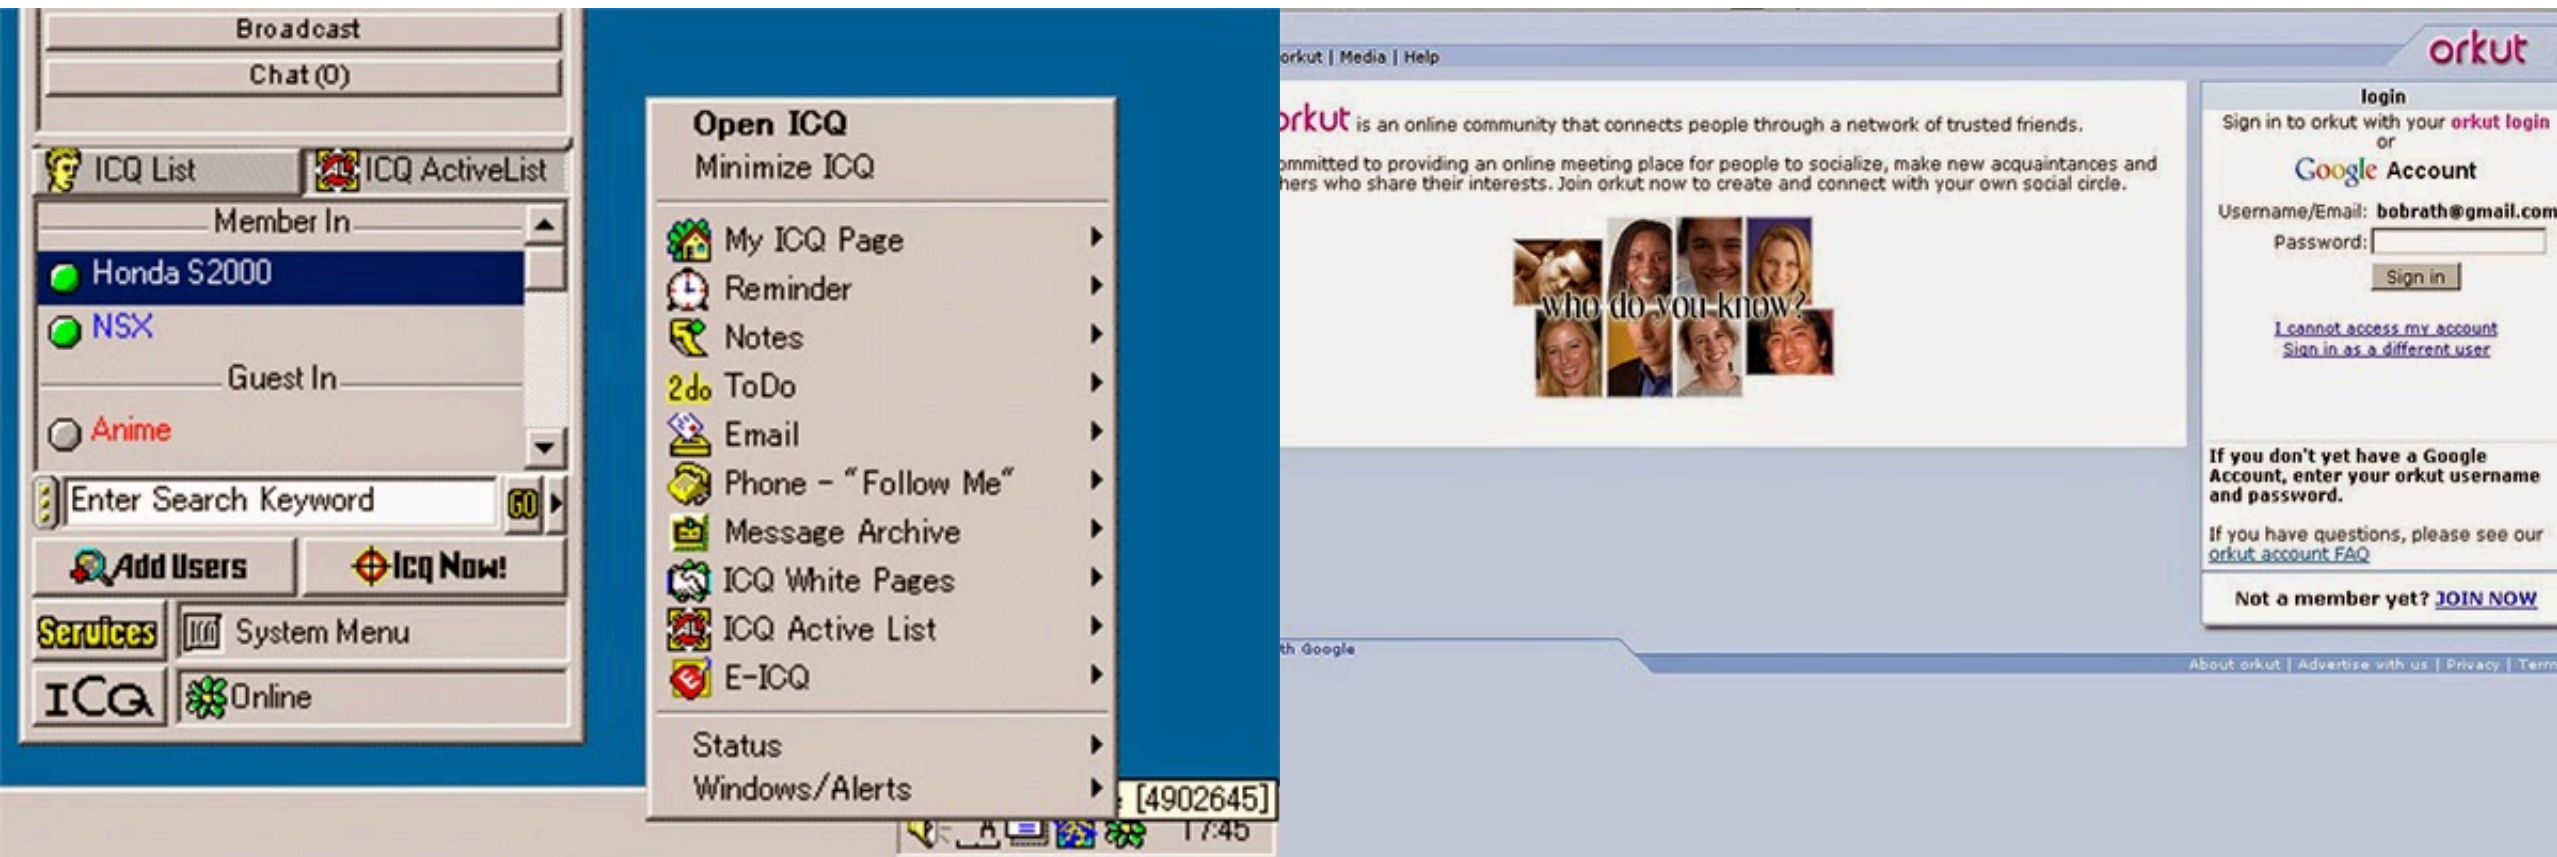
Broadcast

Chat (0)

ICQ List

ICQ ActiveList

Member In

Honda S2000

NSX

Guest In

Anime

Enter Search Keyword

GO

Add Users

Icq Now!

Services

System Menu

ICQ

Online

Open ICQ

Minimize ICQ

My ICQ Page

Reminder

Notes

2do ToDo

Email

Phone - "Follow Me"

Message Archive

ICQ White Pages

ICQ Active List

E-ICQ

Status

Windows/Alerts

[4902645]

17:45

orkut | Media | Help

orkut

orkut is an online community that connects people through a network of trusted friends.

ommitted to providing an online meeting place for people to socialize, make new acquaintances and hers who share their interests. Join orkut now to create and connect with your own social circle.

who do you know?

login

Sign in to orkut with your orkut login

or

Google Account

Username/Email: bobrath@gmail.com

Password:

Sign in

I cannot access my account

Sign in as a different user

If you don't yet have a Google Account, enter your orkut username and password.

If you have questions, please see our orkut account FAQ

Not a member yet? JOIN NOW

th Google

About orkut | Advertise with us | Privacy | Term